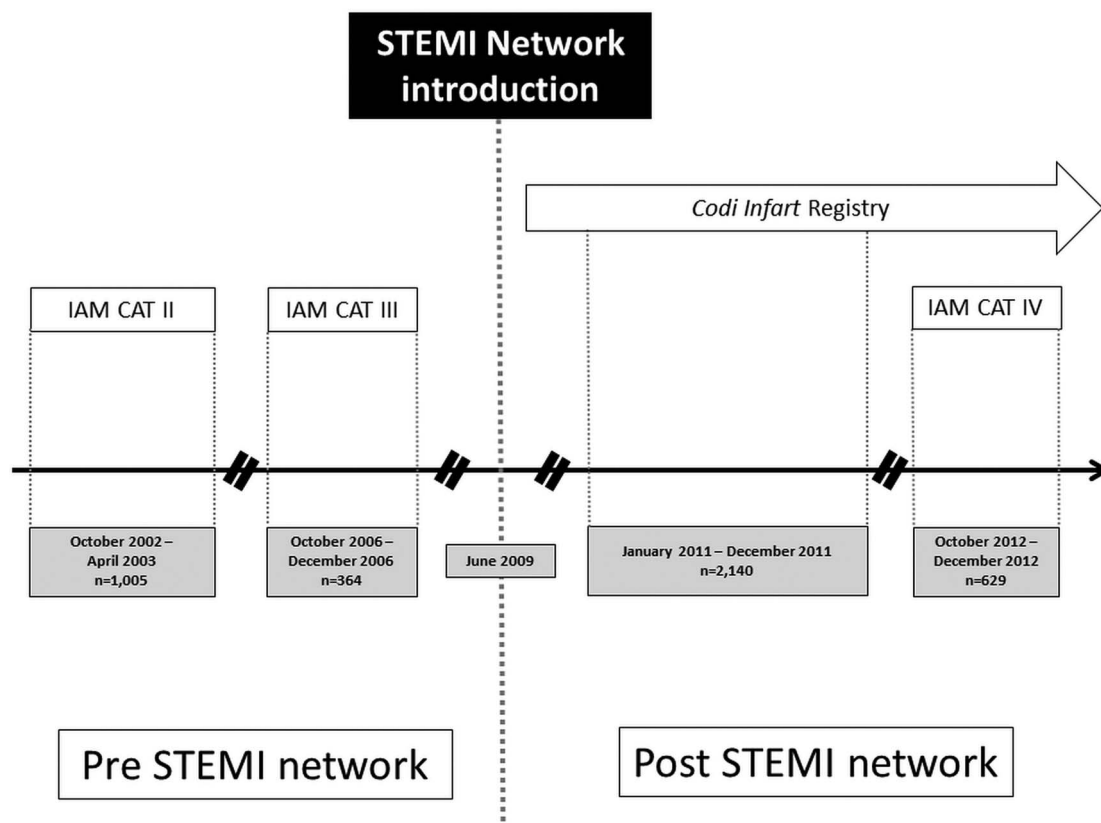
STEMI Network introduction

*Codi Infart* Registry

IAM CAT II

IAM CAT III

IAM CAT IV

October 2002 – April 2003 n=1,005

October 2006 – December 2006 n=364

June 2009

January 2011 – December 2011 n=2,140

October 2012 – December 2012 n=629

Pre STEMI network

Post STEMI network